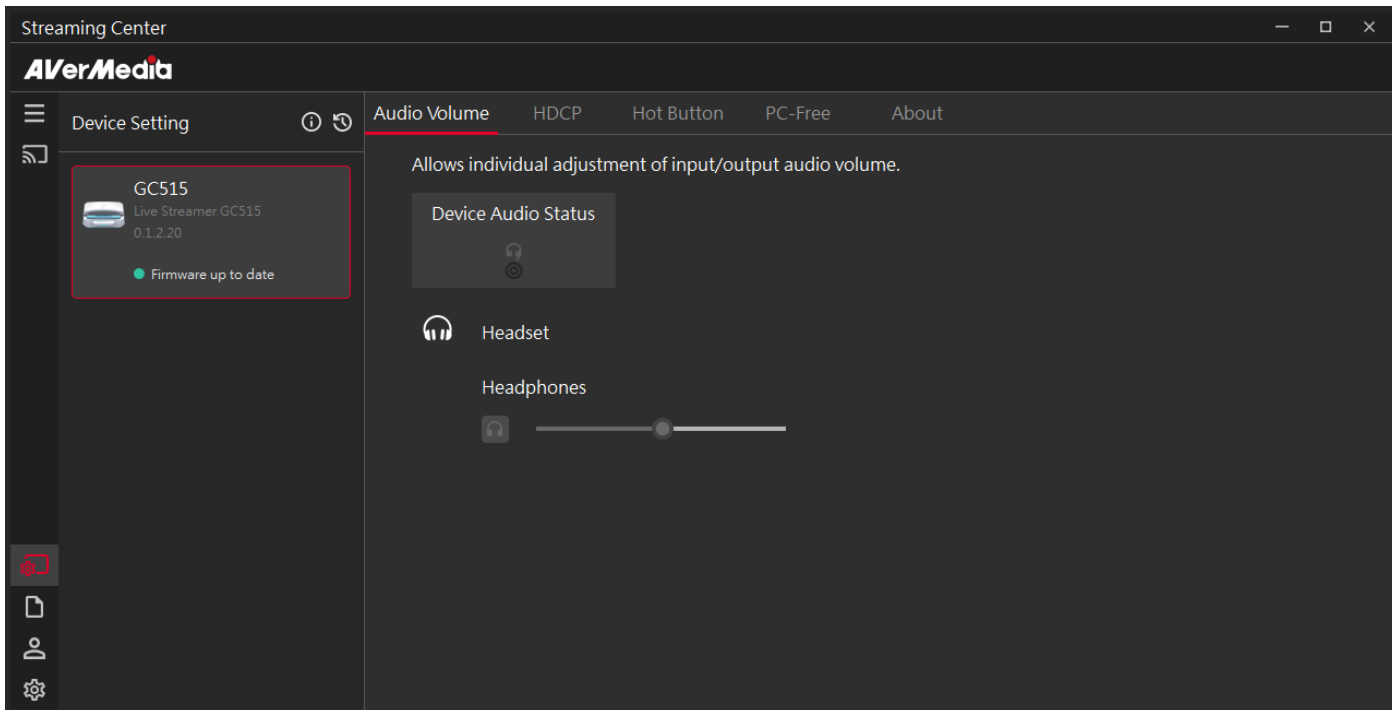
Streaming Center

AVerMedia

Device Setting

GC515
Live Streamer GC515
0.1.2.20

Firmware up to date

Audio Volume HDCP Hot Button PC-Free About

Allows individual adjustment of input/output audio volume.

Device Audio Status

Headset

Headphones